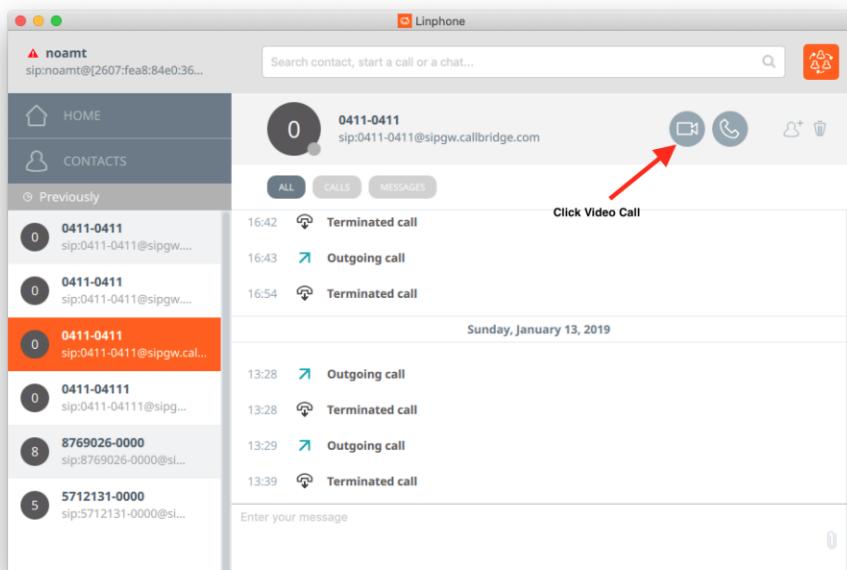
Linphone

noamt
sip:noamt@[2607:fea8:84e0:36...

Search contact, start a call or a chat...

HOME

CONTACTS

Previously

0 0411-0411
sip:0411-0411@sipgw....

0 0411-0411
sip:0411-0411@sipgw....

0 0411-0411
sip:0411-0411@sipgw.cal...

0 0411-04111
sip:0411-04111@sipg...

8 8769026-0000
sip:8769026-0000@si...

5 5712131-0000
sip:5712131-0000@si...

0 0411-0411
sip:0411-0411@sipgw.callbridge.com

ALL CALLS MESSAGES

Click Video Call

16:42 Terminated call

16:43 Outgoing call

16:54 Terminated call

Sunday, January 13, 2019

13:28 Outgoing call

13:28 Terminated call

13:29 Outgoing call

13:39 Terminated call

Enter your message